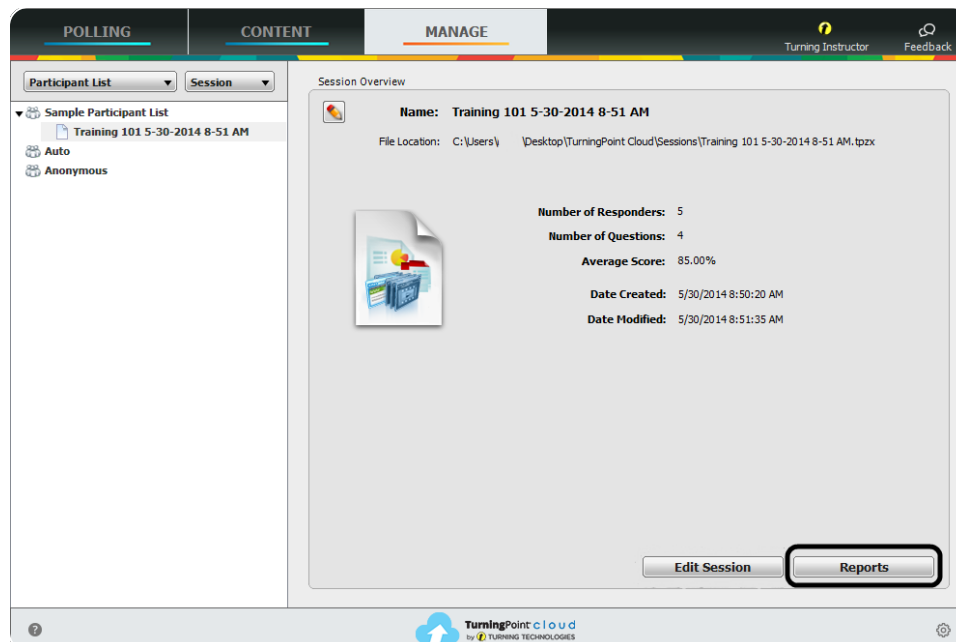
POLLING CONTENT MANAGE

Turning Instructor Feedback

Participant List Session

Sample Participant List
Training 101 5-30-2014 8-51 AM
Auto
Anonymous

Session Overview

Name: Training 101 5-30-2014 8-51 AM

File Location: C:\Users\ \Desktop\TurningPoint Cloud\Sessions\Training 101 5-30-2014 8-51 AM.tpzx

Number of Responders: 5
Number of Questions: 4
Average Score: 85.00%

Date Created: 5/30/2014 8:50:20 AM
Date Modified: 5/30/2014 8:51:35 AM

Edit Session Reports

TurningPoint cloud by TURNING TECHNOLOGIES